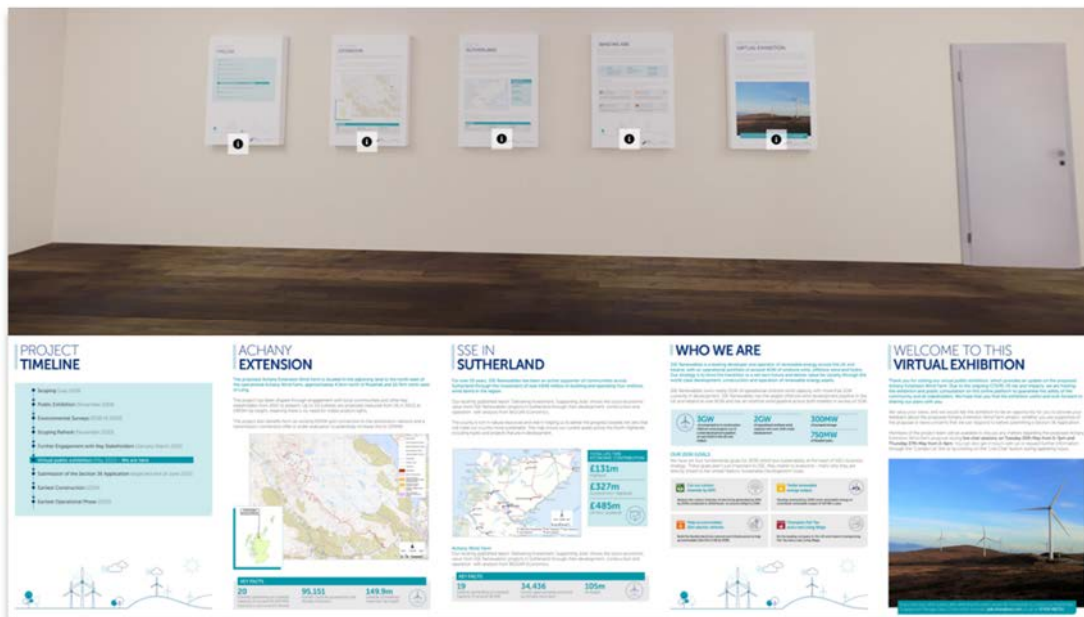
PROJECT
TIMELINE

Scoping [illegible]

Public Exhibition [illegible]

Environmental Surveys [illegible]

Scoping Refresh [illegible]

Further Engagement with Key Stakeholders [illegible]

Virtual public exhibition (May 2020) - We are here

Submission of the Section 36 Application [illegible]

Earliest Construction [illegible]

Earliest Operational Phase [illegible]

ACHANY
EXTENSION

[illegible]

KEY FACTS

20

95,151

149.9m

SSE IN
SUTHERLAND

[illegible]

£131m

£327m

£485m

KEY FACTS

19

34,436

105m

WHO WE ARE

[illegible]

3GW

2GW

300MW

750MW

OUR 2030 GOALS

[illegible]

WELCOME TO THIS
VIRTUAL EXHIBITION

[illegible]